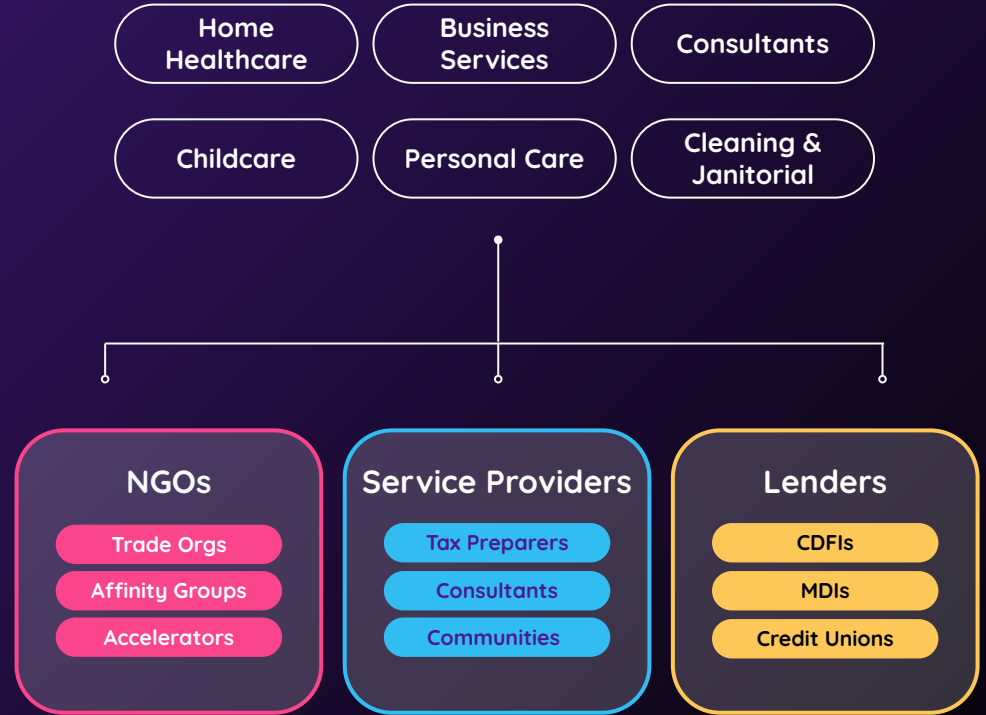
Home Healthcare

Business Services

Consultants

Childcare

Personal Care

Cleaning & Janitorial

NGOs

Trade Orgs

Affinity Groups

Accelerators

Service Providers

Tax Preparers

Consultants

Communities

Lenders

CDFIs

MDIs

Credit Unions